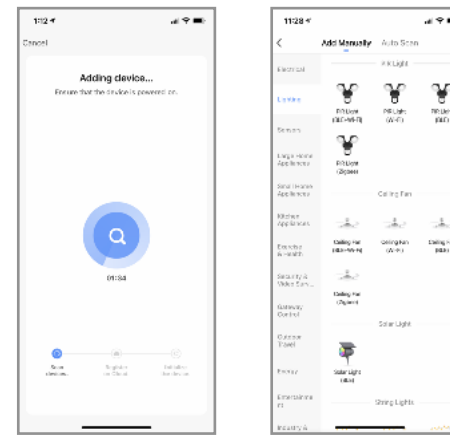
11:12

Cancel

Adding device...

Ensure that the device is powered on.

01:53

Scan devices

Register on Cloud

Initialize the device

11:28

Add Manually

Auto Scan

Electrical

Lighting

Sensors

Large Home Appliances

Small Home Appliances

Kitchen Appliances

Exercise & Health

Security & Video Surv...

Gateway Control

Outdoor Travel

Energy

Entertainment

Industry &

PIR Light

PIR Light (BLE+Wi-Fi)

PIR Light (Wi-Fi)

PIR Light (BLE)

PIR Light (Zigbee)

Ceiling Fan

Ceiling Fan (BLE+Wi-Fi)

Ceiling Fan (Wi-Fi)

Ceiling Fan (BLE)

Ceiling Fan (Zigbee)

Solar Light

Solar Light (BLE)

String Lights